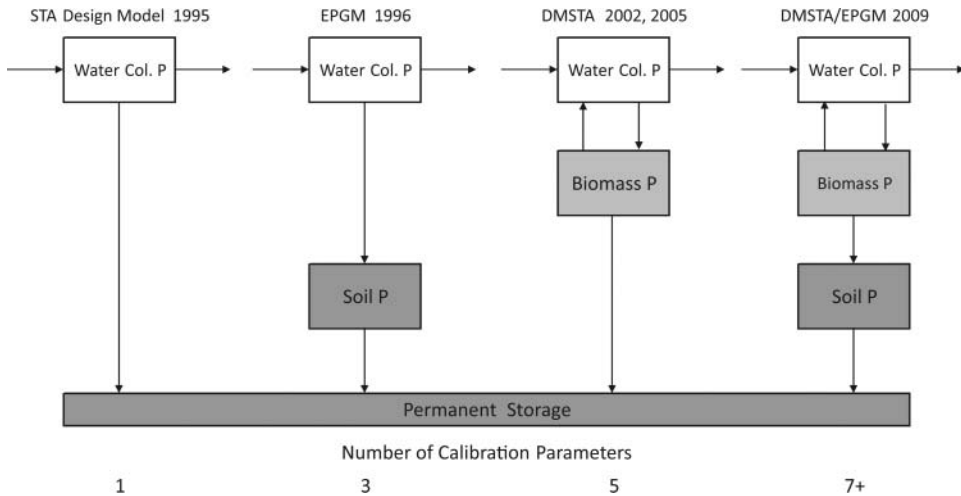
STA Design Model 1995

EPGM 1996

DMSTA 2002, 2005

DMSTA/EPGM 2009

Water Col. P

Water Col. P

Water Col. P

Water Col. P

Biomass P

Biomass P

Soil P

Soil P

Permanent Storage

Number of Calibration Parameters

1

3

5

7+